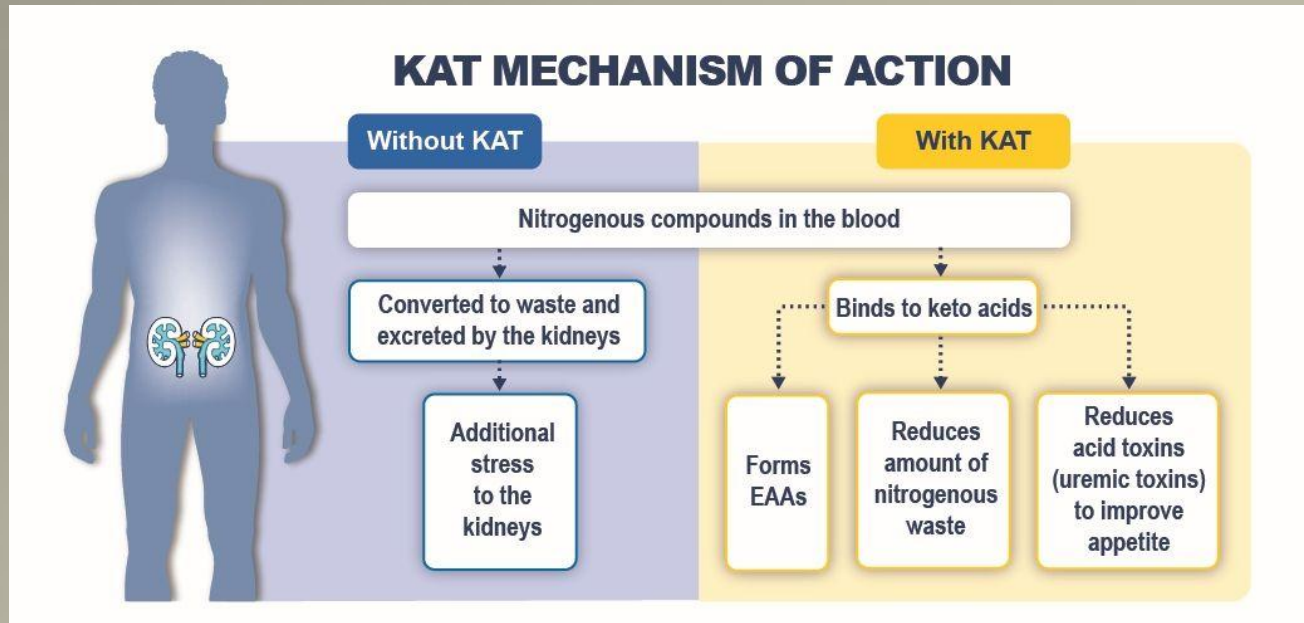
KAT MECHANISM OF ACTION

Without KAT

With KAT

Nitrogenous compounds in the blood

Converted to waste and excreted by the kidneys

Additional stress to the kidneys

Binds to keto acids

Forms EAAs

Reduces amount of nitrogenous waste

Reduces acid toxins (uremic toxins) to improve appetite